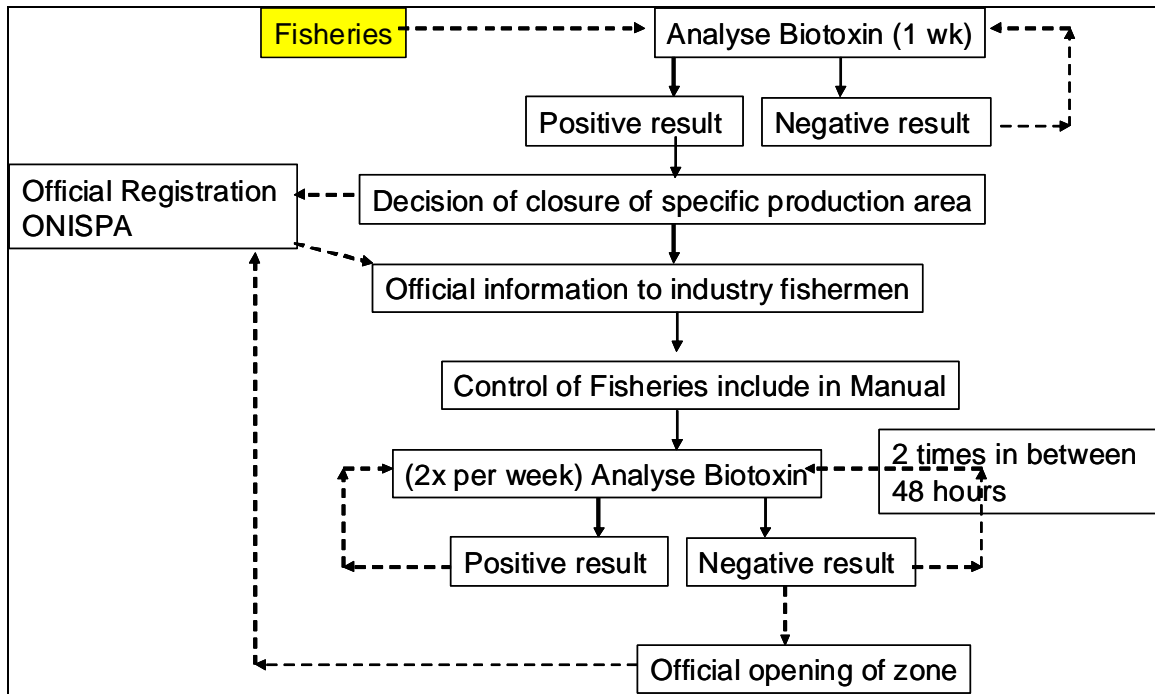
Fisheries

Analyse Biotoxin (1 wk)

Positive result

Negative result

Official Registration ONISPA

Decision of closure of specific production area

Official information to industry fishermen

Control of Fisheries include in Manual

(2x per week) Analyse Biotoxin

2 times in between 48 hours

Positive result

Negative result

Official opening of zone